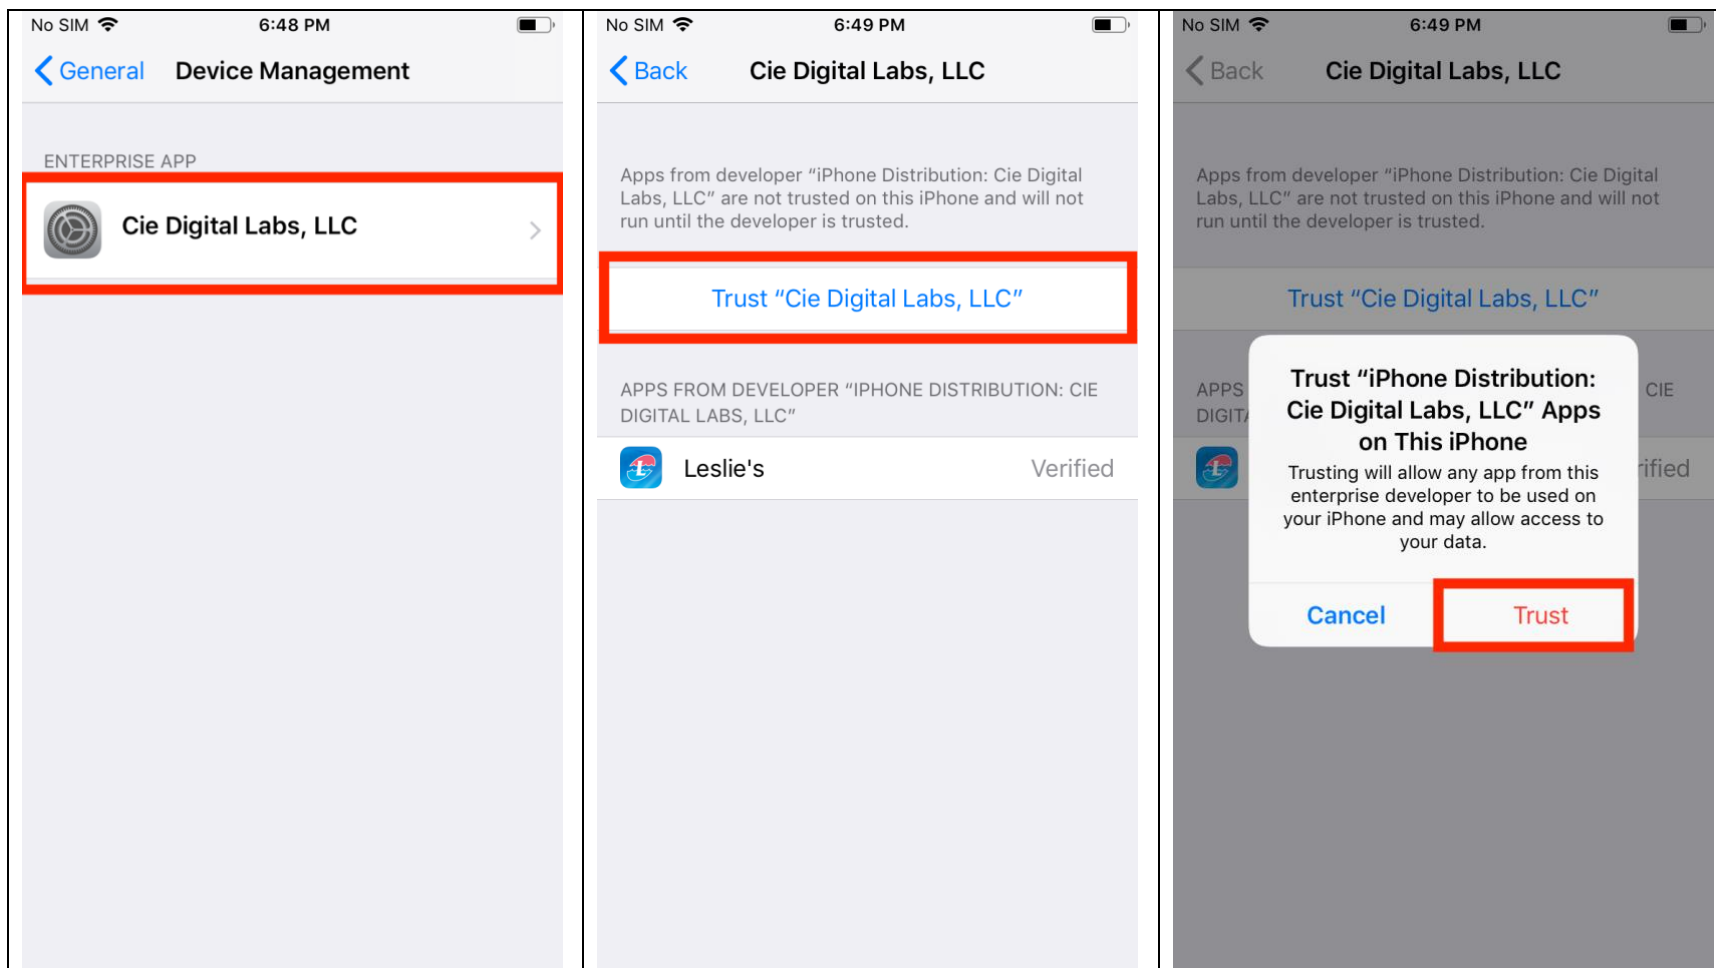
No SIM 6:48 PM

General Device Management

ENTERPRISE APP

Cie Digital Labs, LLC

No SIM 6:49 PM

Back Cie Digital Labs, LLC

Apps from developer “iPhone Distribution: Cie Digital Labs, LLC” are not trusted on this iPhone and will not run until the developer is trusted.

Trust “Cie Digital Labs, LLC”

APPS FROM DEVELOPER “IPHONE DISTRIBUTION: CIE DIGITAL LABS, LLC”

Leslie's Verified

No SIM 6:49 PM

Back Cie Digital Labs, LLC

Apps from developer “iPhone Distribution: Cie Digital Labs, LLC” are not trusted on this iPhone and will not run until the developer is trusted.

Trust “Cie Digital Labs, LLC”

APPS CIE DIGIT

ified

Trust “iPhone Distribution: Cie Digital Labs, LLC” Apps on This iPhone

Trusting will allow any app from this enterprise developer to be used on your iPhone and may allow access to your data.

Cancel Trust